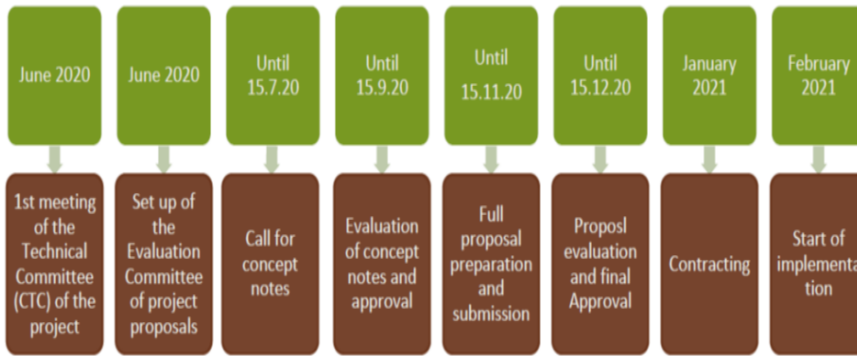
June 2020

1st meeting of the Technical Committee (CTC) of the project

June 2020

Set up of the Evaluation Committee of project proposals

Until 15.7.20

Call for concept notes

Until 15.9.20

Evaluation of concept notes and approval

Until 15.11.20

Full proposal preparation and submission

Until 15.12.20

Proposl evaluation and final Approval

January 2021

Contracting

February 2021

Start of implementation